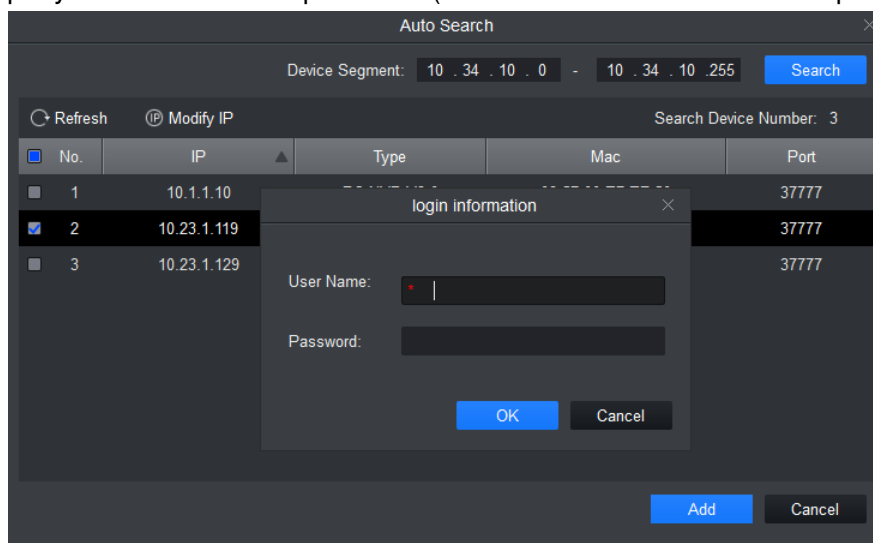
Auto Search

Device Segment: 10 . 34 . 10 . 0 - 10 . 34 . 10 .255 Search

Refresh Modify IP Search Device Number: 3

| No. | IP | Type | Mac | Port |
|---|---|---|---|---|
| 1 | 10.1.1.10 | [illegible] | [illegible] | 37777 |
| 2 | 10.23.1.119 | | | 37777 |
| 3 | 10.23.1.129 | | | 37777 |

login information

User Name: *

Password:

OK Cancel

Add Cancel